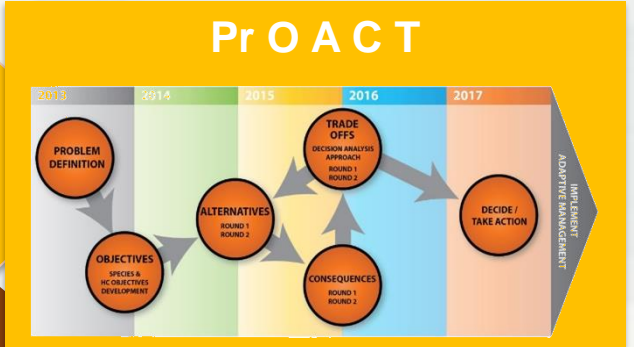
Pr O A C T

2013

2014

2015

2016

2017

PROBLEM DEFINITION

OBJECTIVES
SPECIES & HC OBJECTIVES DEVELOPMENT

ALTERNATIVES
ROUND 1
ROUND 2

TRADE OFFS
DECISION ANALYSIS APPROACH
ROUND 1
ROUND 2

CONSEQUENCES
ROUND 1
ROUND 2

DECIDE / TAKE ACTION

IMPLEMENT
ADAPTIVE MANAGEMENT